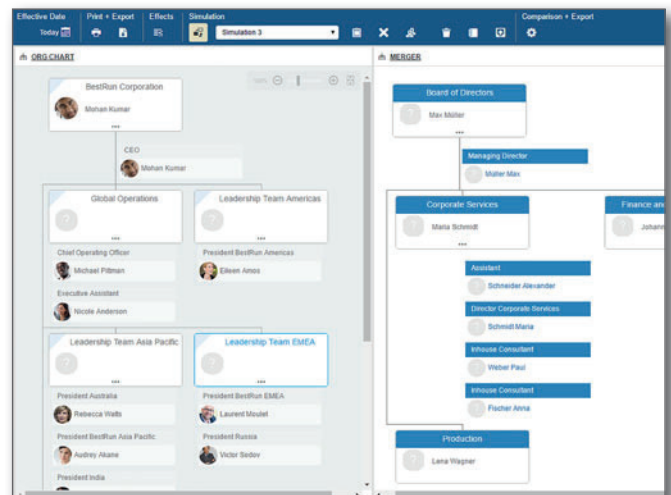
Effective Date
Today
Print + Export
Effects
Simulation
Simulation 3
Comparison + Export

ORG CHART

100%

BestRun Corporation
Mohan Kumar
•••

CEO
Mohan Kumar

Global Operations
•••

Leadership Team Americas
•••

Chief Operating Officer
Michael Pittman

President BestRun Americas
Eileen Amos

Executive Assistant
Nicole Anderson

Leadership Team Asia Pacific
•••

Leadership Team EMEA
•••

President Australia
Rebecca Watts

President BestRun EMEA
Laurent Moulet

President BestRun Asia Pacific
Audrey Akane

President Russia
Victor Sedov

President India

MERGER

Board of Directors
Max Müller
•••

Managing Director
Müller Max

Corporate Services
Maria Schmidt
•••

Finance an
Johann

Assistant
Schneider Alexander

Director Corporate Services
Schmidt Maria

Inhouse Consultant
Weber Paul

Inhouse Consultant
Fischer Anna

Production
Lena Wagner